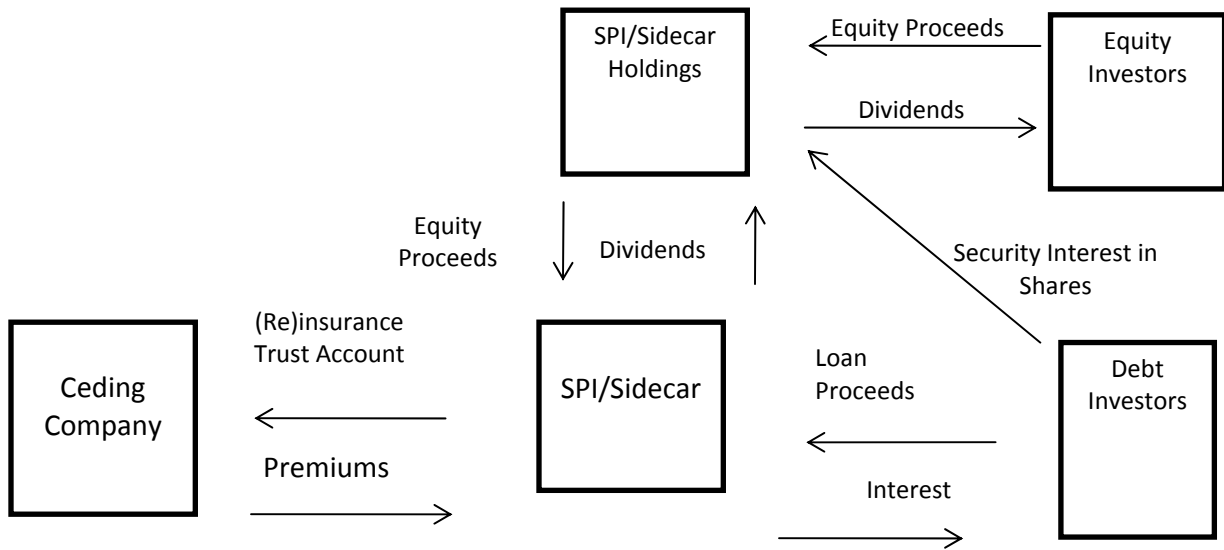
SPI/Sidecar Holdings

Equity Proceeds

Equity Investors

Dividends

Equity Proceeds

Dividends

Security Interest in Shares

(Re)insurance Trust Account

Ceding Company

SPI/Sidecar

Loan Proceeds

Debt Investors

Premiums

Interest